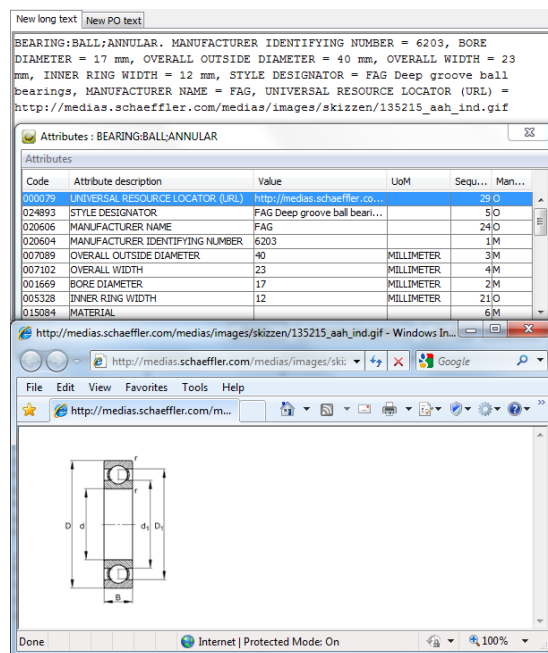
New long text | New PO text

BEARING:BALL;ANNULAR. MANUFACTURER IDENTIFYING NUMBER = 6203, BORE DIAMETER = 17 mm, OVERALL OUTSIDE DIAMETER = 40 mm, OVERALL WIDTH = 23 mm, INNER RING WIDTH = 12 mm, STYLE DESIGNATOR = FAG Deep groove ball bearings, MANUFACTURER NAME = FAG, UNIVERSAL RESOURCE LOCATOR (URL) = http://medias.schaeffler.com/medias/images/skizzen/135215_aah_ind.gif

Attributes : BEARING:BALL;ANNULAR

Attributes

| Code | Attribute description | Value | UoM | Sequ... | Man... |
|---|---|---|---|---|---|
| 000079 | UNIVERSAL RESOURCE LOCATOR (URL) | http://medias.schaeffler.co... | | 29 | O |
| 024893 | STYLE DESIGNATOR | FAG Deep groove ball beari... | | 5 | O |
| 020606 | MANUFACTURER NAME | FAG | | 24 | O |
| 020604 | MANUFACTURER IDENTIFYING NUMBER | 6203 | | 1 | M |
| 007089 | OVERALL OUTSIDE DIAMETER | 40 | MILLIMETER | 3 | M |
| 007102 | OVERALL WIDTH | 23 | MILLIMETER | 4 | M |
| 001669 | BORE DIAMETER | 17 | MILLIMETER | 2 | M |
| 005328 | INNER RING WIDTH | 12 | MILLIMETER | 21 | O |
| 015084 | MATERIAL | | | 6 | M |

http://medias.schaeffler.com/medias/images/skizzen/135215_aah_ind.gif - Windows In...

http://medias.schaeffler.com/medias/images/ski

Google

File Edit View Favorites Tools Help

http://medias.schaeffler.com/m...

r
r
D d $d_1$ $D_1$
B

Done | Internet | Protected Mode: On | 100%